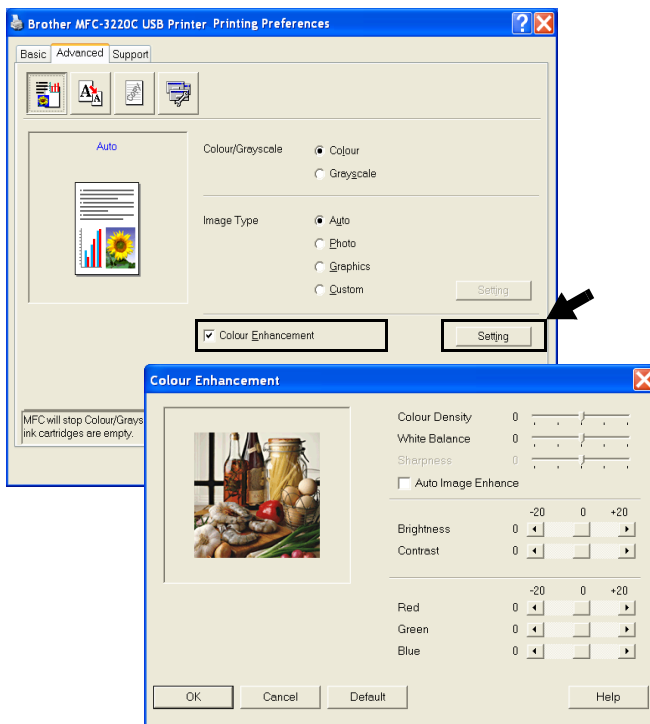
Brother MFC-3220C USB Printer Printing Preferences

Basic Advanced Support

Auto

Colour/Grayscale
Colour
Grayscale

Image Type
Auto
Photo
Graphics
Custom
Setting

Colour Enhancement
Setting

MFC will stop Colour/Grays
ink cartridges are empty.

Colour Enhancement

Colour Density 0
White Balance 0
Sharpness 0
Auto Image Enhance

-20 0 +20
Brightness 0
Contrast 0

-20 0 +20
Red 0
Green 0
Blue 0

OK Cancel Default Help